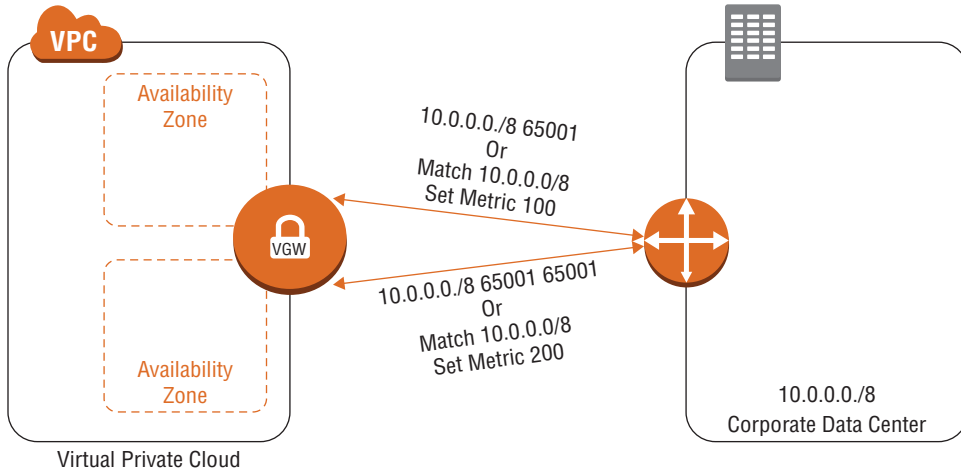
VPC

Availability Zone

VGW

Availability Zone

Virtual Private Cloud

10.0.0.0./8 65001
Or
Match 10.0.0.0/8
Set Metric 100

10.0.0.0./8 65001 65001
Or
Match 10.0.0.0/8
Set Metric 200

10.0.0.0./8
Corporate Data Center